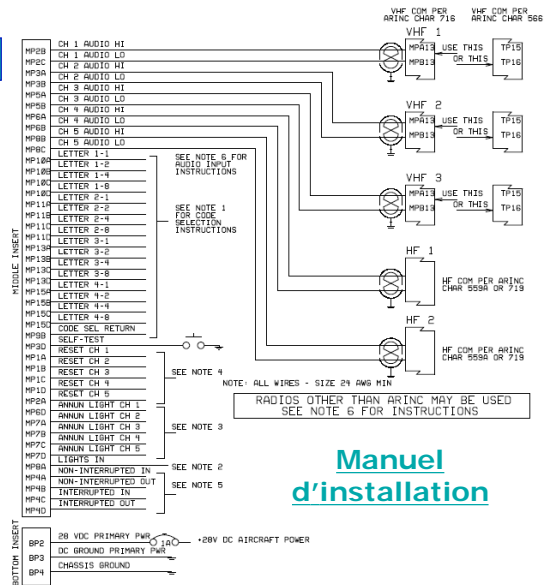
VHF COM PER ARINC CHAR 716

VHF COM PER ARINC CHAR 566

VHF 1

MPA13 USE THIS TP15

MPB13 OR THIS TP16

VHF 2

MPA13 USE THIS TP15

MPB13 OR THIS TP16

VHF 3

MPA13 USE THIS TP15

MPB13 OR THIS TP16

HF 1

HF COM PER ARINC CHAR 559A OR 719

HF 2

HF COM PER ARINC CHAR 559A OR 719

MIDDLE INSERT

MP2B CH 1 AUDIO HI
MP2C CH 1 AUDIO LO
MP2D CH 2 AUDIO HI
MP3A CH 2 AUDIO LO
MP3B CH 3 AUDIO HI
MP5A CH 3 AUDIO LO
MP5B CH 4 AUDIO HI
MP6A CH 4 AUDIO LO
MP6B CH 5 AUDIO HI
MP8B CH 5 AUDIO LO
MP8C LETTER 1-1
MP10A LETTER 1-2
MP10B LETTER 1-4
MP10C LETTER 1-8
MP10D LETTER 2-1
MP11A LETTER 2-2
MP11B LETTER 2-4
MP11C LETTER 2-8
MP11D LETTER 3-1
MP13A LETTER 3-2
MP13B LETTER 3-4
MP13C LETTER 3-8
MP13D LETTER 4-1
MP15A LETTER 4-2
MP15B LETTER 4-4
MP15C LETTER 4-8
MP15D CODE SEL RETURN
MP9B SELF-TEST
MP3D RESET CH 1
MP1A RESET CH 2
MP1B RESET CH 3
MP1C RESET CH 4
MP1D RESET CH 5
MP2A ANNUN LIGHT CH 1
MP6D ANNUN LIGHT CH 2
MP7A ANNUN LIGHT CH 3
MP7B ANNUN LIGHT CH 4
MP7C ANNUN LIGHT CH 5
MP7D LIGHTS IN
MP8A NON-INTERRUPTED IN
MP4A NON-INTERRUPTED OUT
MP4B INTERRUPTED IN
MP4C INTERRUPTED OUT
MP4D

SEE NOTE 6 FOR AUDIO INPUT INSTRUCTIONS

SEE NOTE 1 FOR CODE SELECTION INSTRUCTIONS

SEE NOTE 4

SEE NOTE 3

SEE NOTE 2

SEE NOTE 5

NOTE: ALL WIRES - SIZE 24 AWG MIN

RADIOS OTHER THAN ARINC MAY BE USED SEE NOTE 6 FOR INSTRUCTIONS

Manuel d'installation

BOTTOM INSERT

BP2 28 VDC PRIMARY PWR 1A +28V DC AIRCRAFT POWER
BP3 DC GROUND PRIMARY PWR
BP4 CHASSIS GROUND